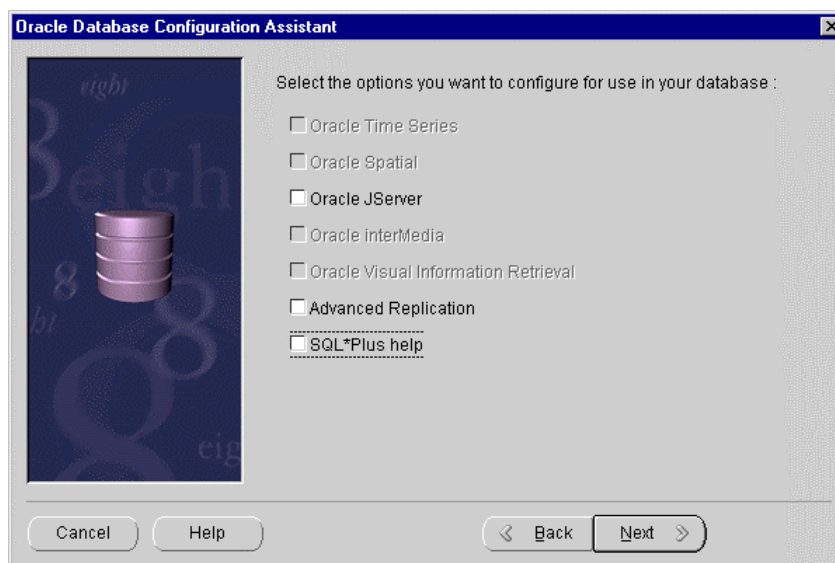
Oracle Database Configuration Assistant

eight
8
eigh
8
ght
8
eig

Select the options you want to configure for use in your database :

Oracle Time Series

Oracle Spatial

Oracle JServer

Oracle interMedia

Oracle Visual Information Retrieval

Advanced Replication

SQL*Plus help

Cancel

Help

Back

Next